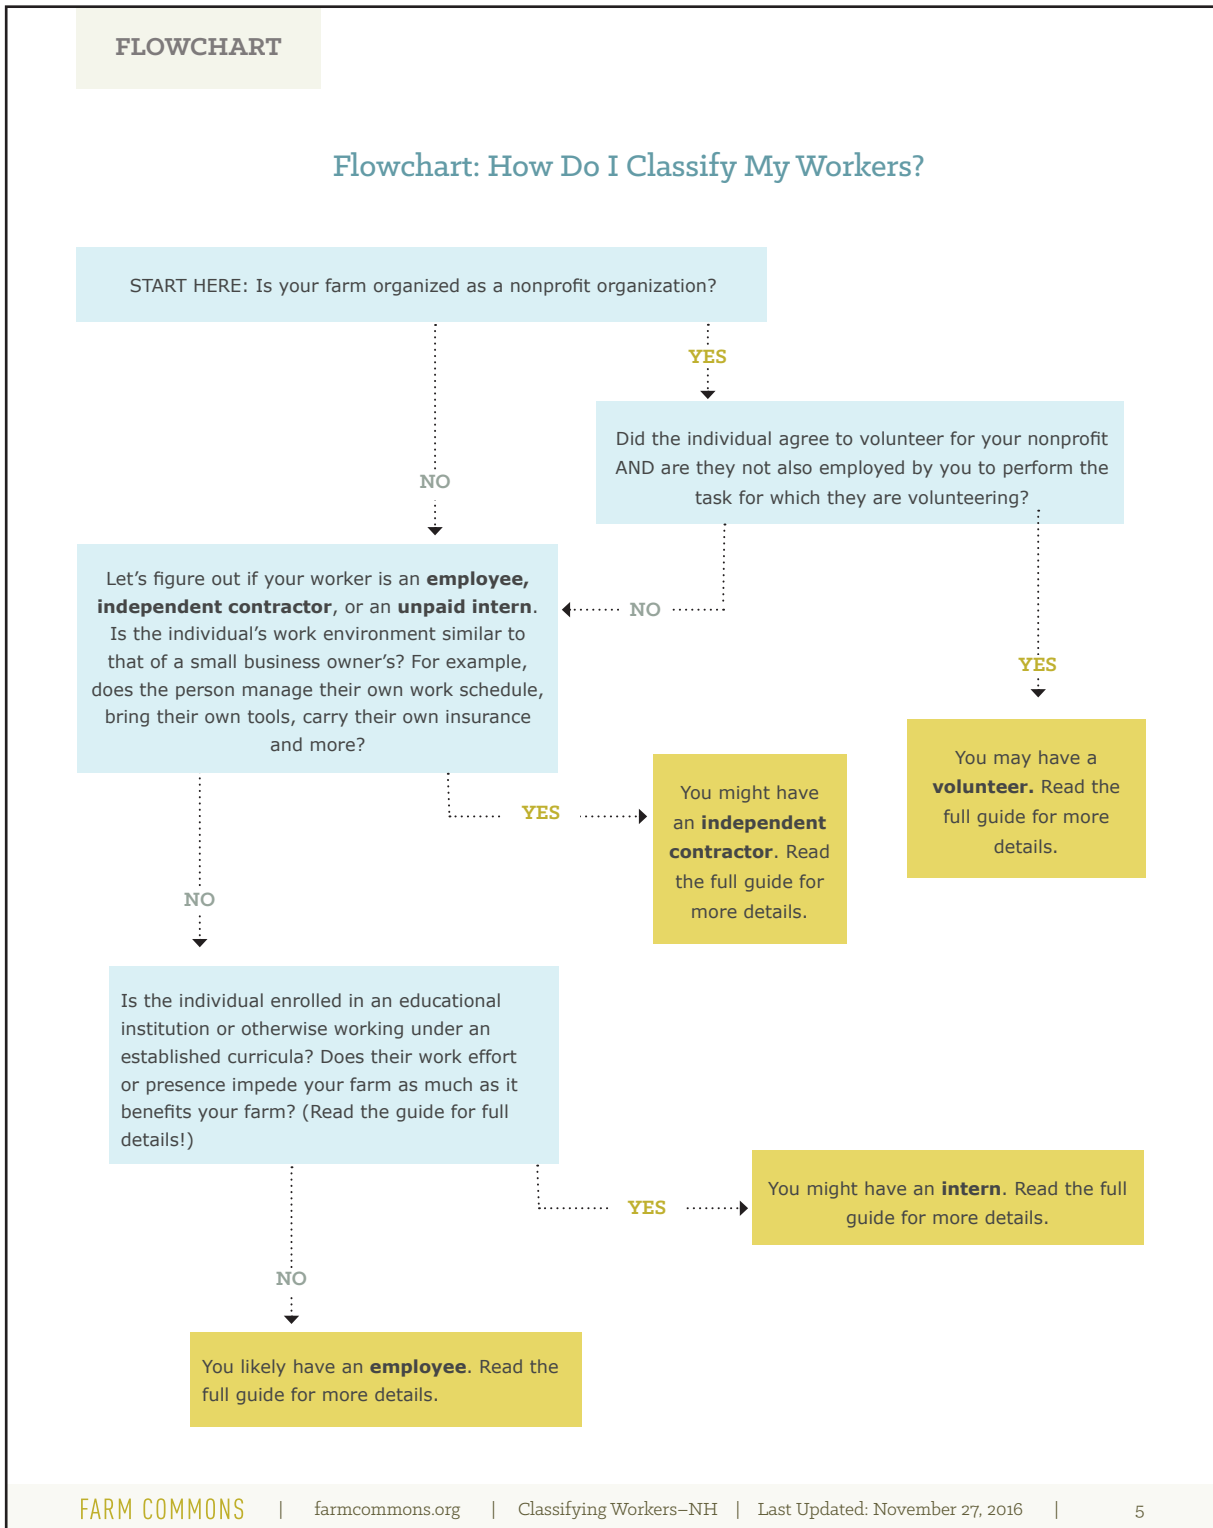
FLOWCHART

Flowchart: How Do I Classify My Workers?

START HERE: Is your farm organized as a nonprofit organization?

YES

Did the individual agree to volunteer for your nonprofit AND are they not also employed by you to perform the task for which they are volunteering?

NO

Let's figure out if your worker is an **employee, independent contractor**, or an **unpaid intern**. Is the individual's work environment similar to that of a small business owner's? For example, does the person manage their own work schedule, bring their own tools, carry their own insurance and more?

NO

YES

You may have a **volunteer.** Read the full guide for more details.

YES

You might have an **independent contractor**. Read the full guide for more details.

NO

Is the individual enrolled in an educational institution or otherwise working under an established curricula? Does their work effort or presence impede your farm as much as it benefits your farm? (Read the guide for full details!)

YES

You might have an **intern**. Read the full guide for more details.

NO

You likely have an **employee**. Read the full guide for more details.

FARM COMMONS | farmcommons.org | Classifying Workers–NH | Last Updated: November 27, 2016 | 5